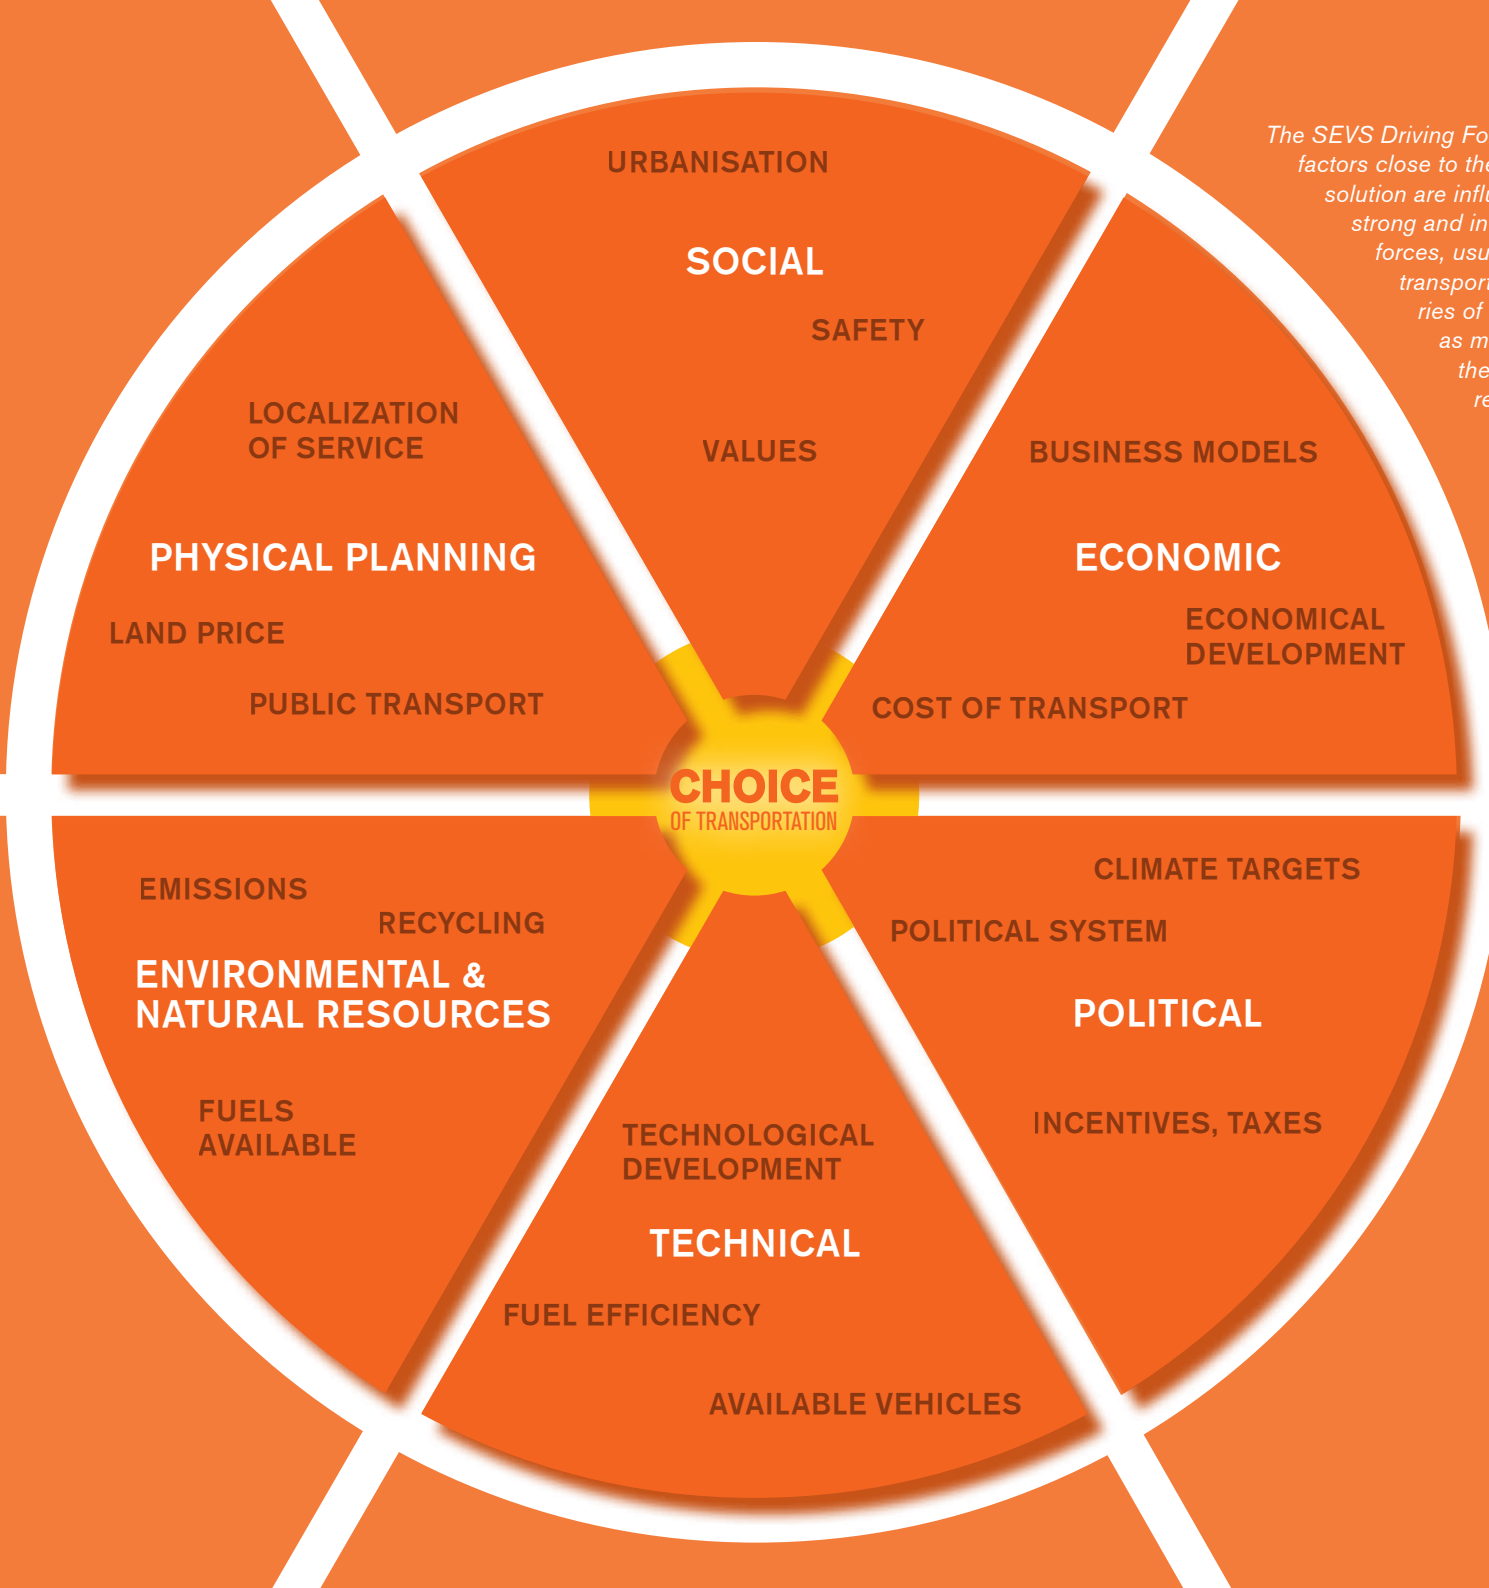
The SEVS Driving Fo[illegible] factors close to the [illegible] solution are infl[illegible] strong and in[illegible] forces, usu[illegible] transport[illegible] ries of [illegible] as m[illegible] the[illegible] re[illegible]

URBANISATION

SOCIAL

SAFETY

VALUES

LOCALIZATION OF SERVICE

PHYSICAL PLANNING

LAND PRICE

PUBLIC TRANSPORT

BUSINESS MODELS

ECONOMIC

ECONOMICAL DEVELOPMENT

COST OF TRANSPORT

CHOICE
OF TRANSPORTATION

EMISSIONS

RECYCLING

ENVIRONMENTAL & NATURAL RESOURCES

FUELS AVAILABLE

CLIMATE TARGETS

POLITICAL SYSTEM

POLITICAL

INCENTIVES, TAXES

TECHNOLOGICAL DEVELOPMENT

TECHNICAL

FUEL EFFICIENCY

AVAILABLE VEHICLES